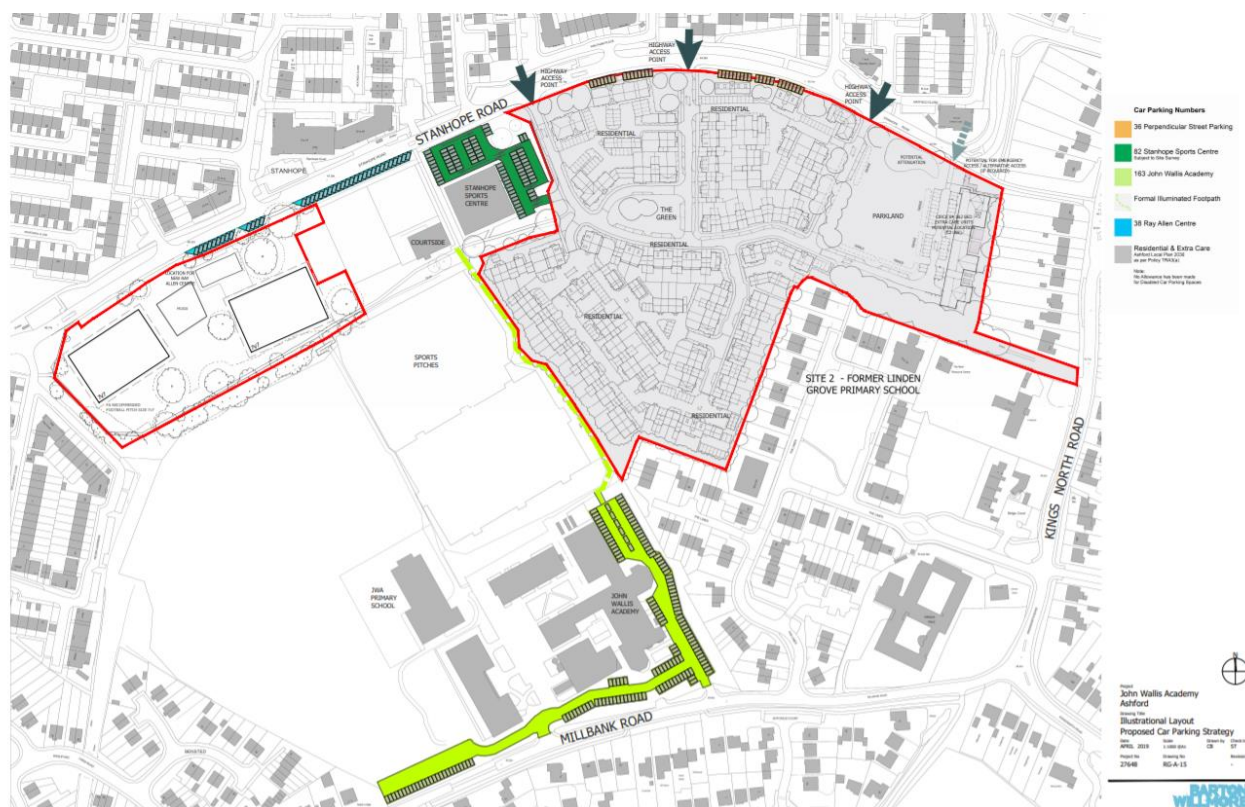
HIGHWAY ACCESS POINT

HIGHWAY ACCESS POINT

HIGHWAY ACCESS POINT

STANHOPE ROAD

STANHOPE

RESIDENTIAL

RESIDENTIAL

THE GREEN

RESIDENTIAL

RESIDENTIAL

RESIDENTIAL

PARKLAND

POTENTIAL ATTENUATION

POTENTIAL FOR EMERGENCY ACCESS / ALTERNATIVE ACCESS (IF REQUIRED)

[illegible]

STANHOPE SPORTS CENTRE

COURTSIDE

SPORTS PITCHES

SITE 2 - FORMER LINDEN GROVE PRIMARY SCHOOL

KINGS NORTH ROAD

JWA PRIMARY SCHOOL

JOHN WALLIS ACADEMY

MILLBANK ROAD

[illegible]

Car Parking Numbers

36 Perpendicular Street Parking

82 Stanhope Sports Centre
Subject to Site Survey

163 John Wallis Academy

Formal Illuminated Footpath

38 Ray Allen Centre

Residential & Extra Care
Ashford Local Plan 2030 as per Policy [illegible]

Note:
No Allowance has been made for Disabled Car Parking Spaces

Project
John Wallis Academy
Ashford

Drawing Title
Illustrational Layout
Proposed Car Parking Strategy

Date APRIL 2016
Scale 1:1000 @A1
Drawn by CB
Checked by ST

Project No 27648
Drawing No RG-A-15
Revision -

BARTON WILLMORE